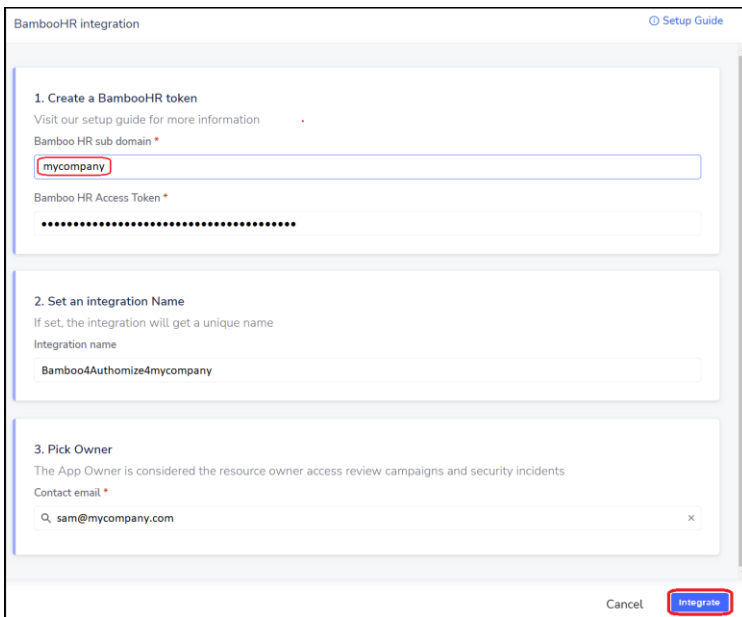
BambooHR integration

ⓘ Setup Guide

1. Create a BambooHR token

Visit our setup guide for more information

Bamboo HR sub domain *

mycompany

Bamboo HR Access Token *

••••••••••••••••••••••••••••••••••••••••

2. Set an integration Name

If set, the integration will get a unique name

Integration name

Bamboo4Authomize4mycompany

3. Pick Owner

The App Owner is considered the resource owner access review campaigns and security incidents

Contact email *

sam@mycompany.com

×

Cancel

Integrate